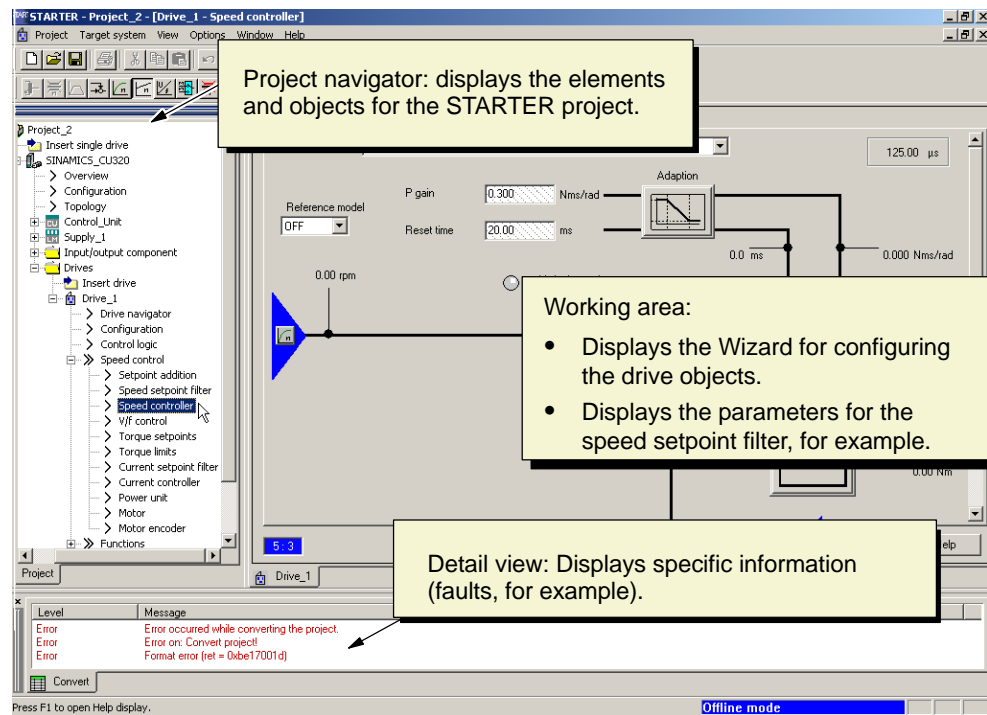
STARTER - Project_2 - [Drive_1 - Speed controller]

Project Target system View Options Window Help

Project navigator: displays the elements and objects for the STARTER project.

Project_2
Insert single drive
SINAMICS_CU320
Overview
Configuration
Topology
Control_Unit
Supply_1
Input/output component
Drives
Insert drive
Drive_1
Drive navigator
Configuration
Control logic
Speed control
Setpoint addition
Speed setpoint filter
Speed controller
V/f control
Torque setpoints
Torque limits
Current setpoint filter
Current controller
Power unit
Motor
Motor encoder
Functions

Project

125.00 µs

Adaption

P gain 0.300 Nms/rad

Reference model
OFF

Reset time 20.00 ms

0.0 ms

0.000 Nms/rad

0.00 rpm

Working area:
• Displays the Wizard for configuring the drive objects.
• Displays the parameters for the speed setpoint filter, for example.

0.00 Nm

5 : 3

Drive_1

elp

Detail view: Displays specific information (faults, for example).

| Level | Message |
|---|---|
| Error | Error occurred while converting the project. |
| Error | Error on: Convert project! |
| Error | Format error (ret = 0xbe17001d) |

Convert

Press F1 to open Help display.

Offline mode